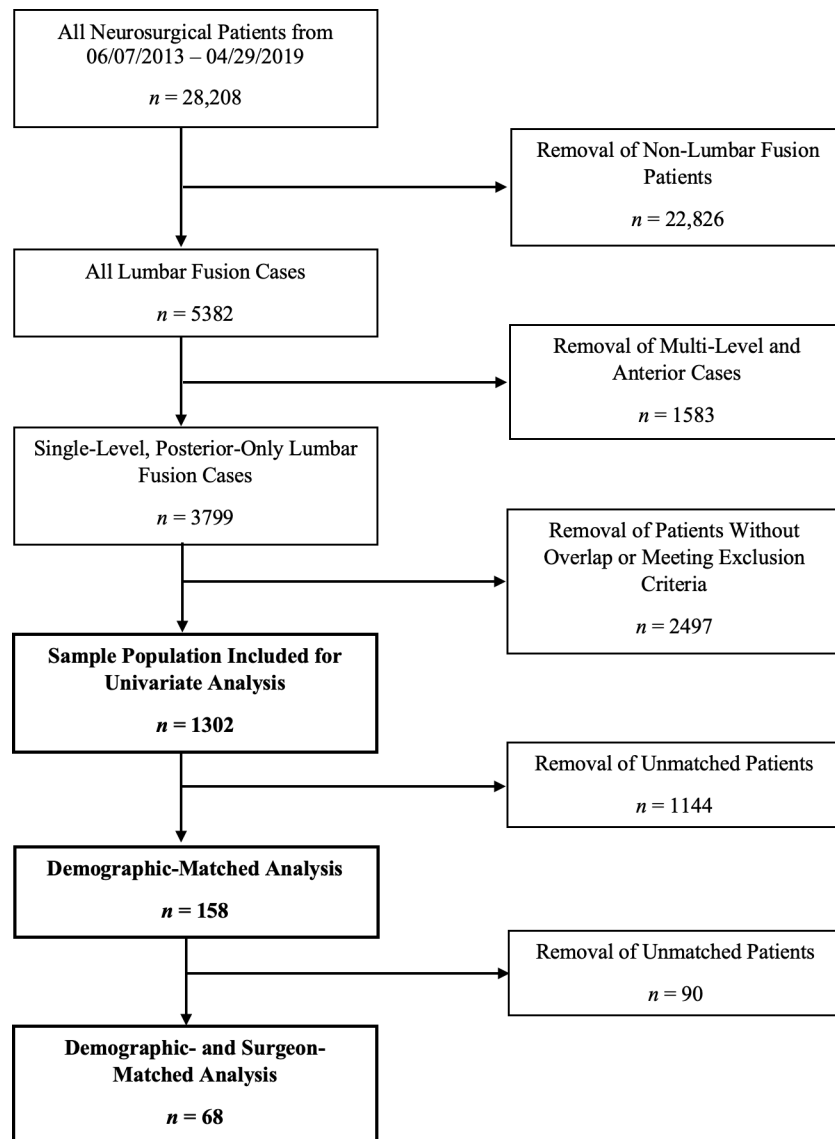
All Neurosurgical Patients from 06/07/2013 – 04/29/2019

$n = 28,208$

Removal of Non-Lumbar Fusion Patients

$n = 22,826$

All Lumbar Fusion Cases

$n = 5382$

Removal of Multi-Level and Anterior Cases

$n = 1583$

Single-Level, Posterior-Only Lumbar Fusion Cases

$n = 3799$

Removal of Patients Without Overlap or Meeting Exclusion Criteria

$n = 2497$

**Sample Population Included for Univariate Analysis**

$n = 1302$

Removal of Unmatched Patients

$n = 1144$

**Demographic-Matched Analysis**

$n = 158$

Removal of Unmatched Patients

$n = 90$

**Demographic- and Surgeon-Matched Analysis**

$n = 68$